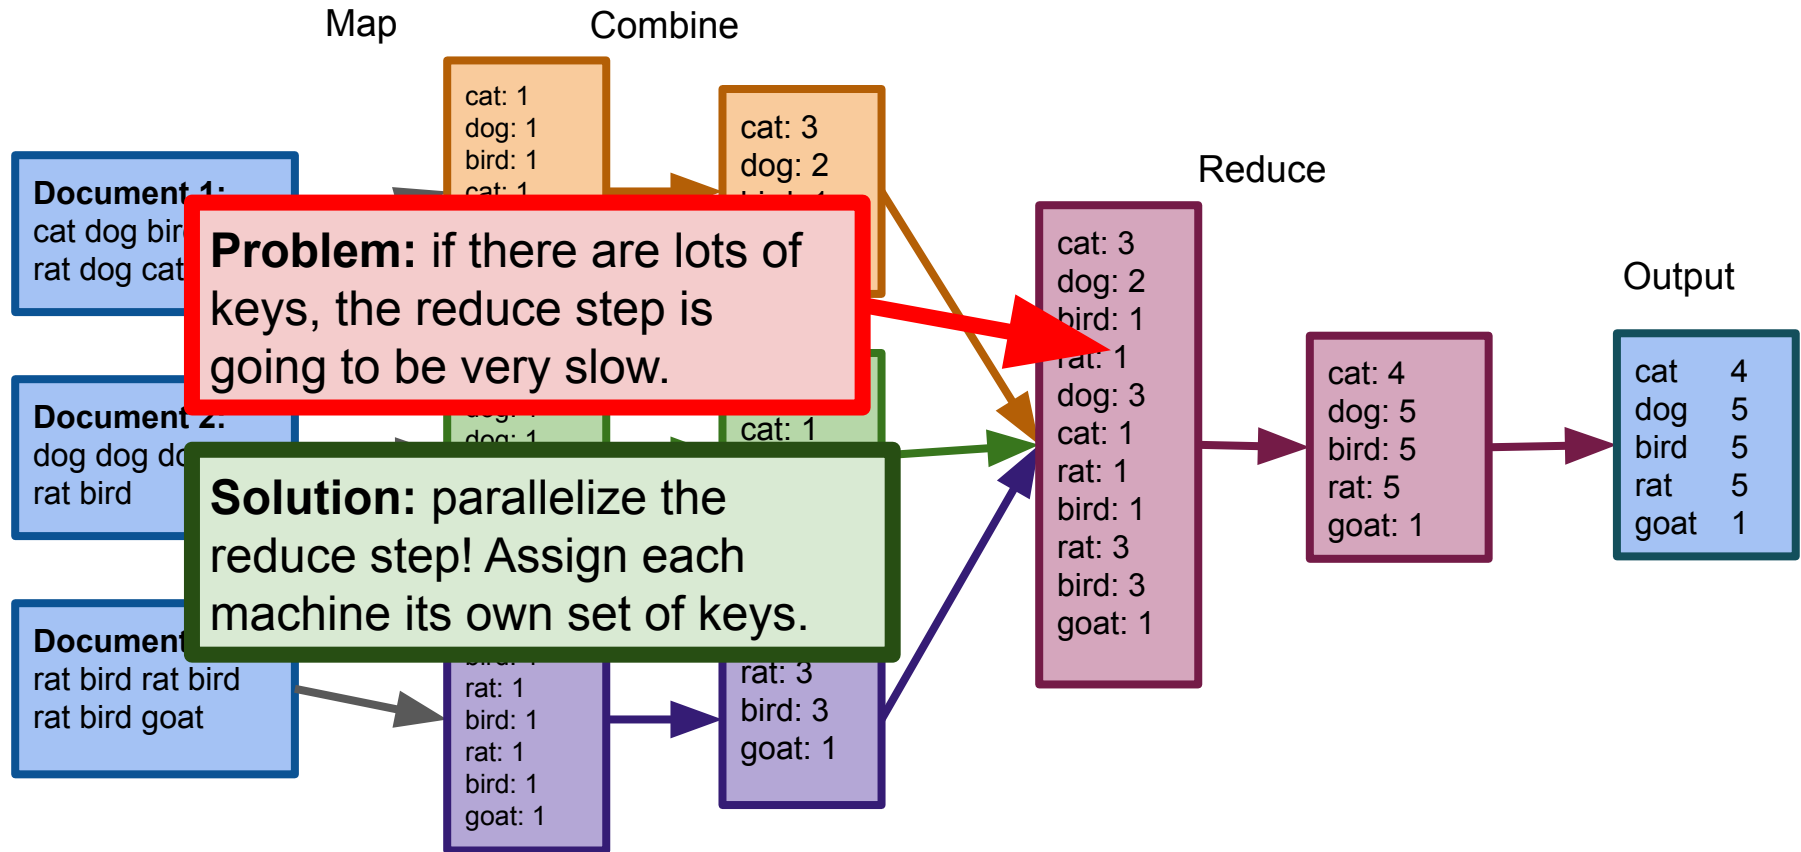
Map

Combine

Reduce

Output

Document 1:
cat dog bir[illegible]
rat dog cat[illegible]

cat: 1
dog: 1
bird: 1
cat: 1

cat: 3
dog: 2
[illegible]

Problem: if there are lots of keys, the reduce step is going to be very slow.

Document 2:
dog dog d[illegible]
rat bird

dog: 1
dog: 1

cat: 1

Solution: parallelize the reduce step! Assign each machine its own set of keys.

Document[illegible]
rat bird rat bird
rat bird goat

bird: 1
rat: 1
bird: 1
rat: 1
bird: 1
goat: 1

rat: 3
bird: 3
goat: 1

cat: 3
dog: 2
bird: 1
rat: 1
dog: 3
cat: 1
rat: 1
bird: 1
rat: 3
bird: 3
goat: 1

cat: 4
dog: 5
bird: 5
rat: 5
goat: 1

| | |
|---|---|
| cat | 4 |
| dog | 5 |
| bird | 5 |
| rat | 5 |
| goat | 1 |